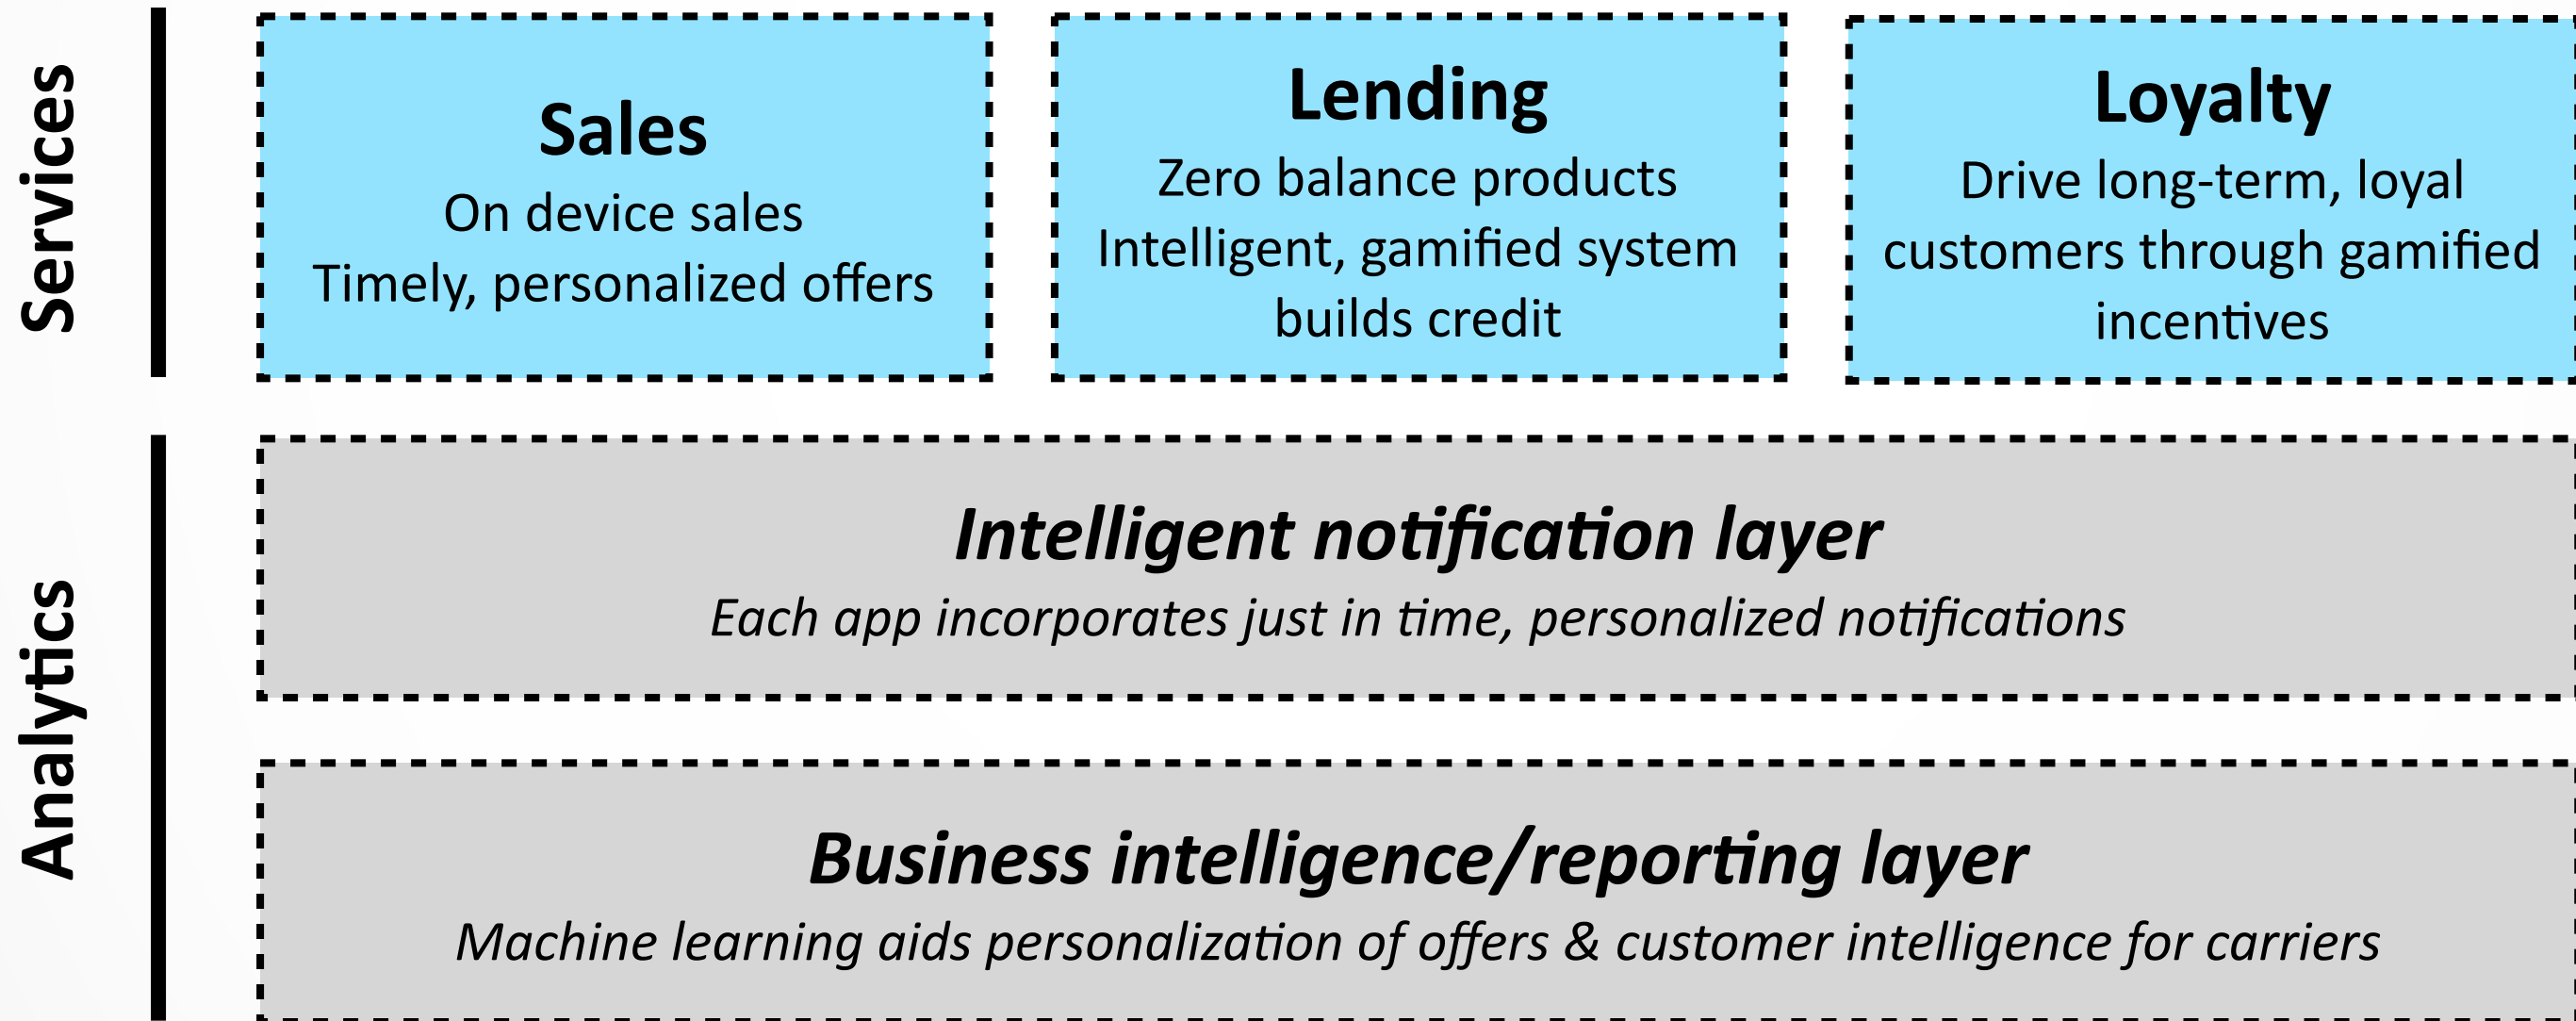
Services

Sales
On device sales
Timely, personalized offers

Lending
Zero balance products
Intelligent, gamified system builds credit

Loyalty
Drive long-term, loyal customers through gamified incentives

Analytics

*Intelligent notification layer*
*Each app incorporates just in time, personalized notifications*

*Business intelligence/reporting layer*
*Machine learning aids personalization of offers & customer intelligence for carriers*